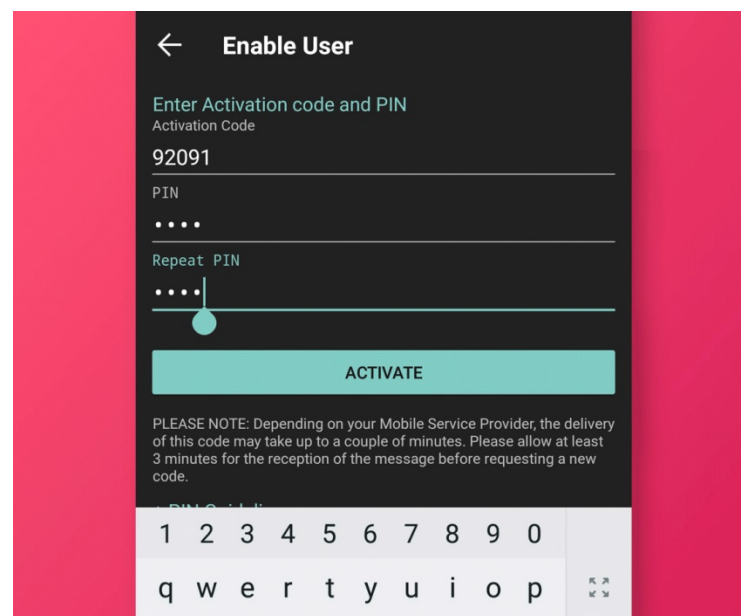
Enable User

Enter Activation code and PIN

Activation Code

92091

PIN

••••

Repeat PIN

••••

ACTIVATE

PLEASE NOTE: Depending on your Mobile Service Provider, the delivery of this code may take up to a couple of minutes. Please allow at least 3 minutes for the reception of the message before requesting a new code.

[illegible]

1 2 3 4 5 6 7 8 9 0

q w e r t y u i o p